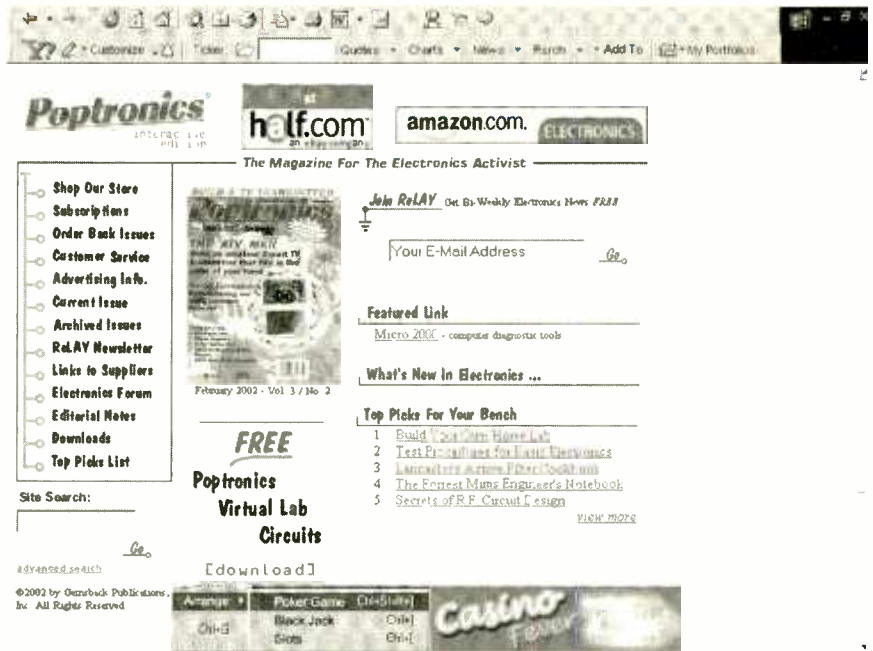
Y! Customize Ticker Quotes Charts News Research Add To My Portfolios

Poptronics interactive edition

half.com an ebay company

amazon.com. ELECTRONICS

The Magazine For The Electronics Activist

Shop Our Store
Subscriptions
Order Back Issues
Customer Service
Advertising Info.
Current Issue
Archived Issues
ReLAY Newsletter
Links to Suppliers
Electronics Forum
Editorial Notes
Downloads
Top Picks List

Poptronics

February 2002 - Vol 3 / No 2

Join ReLAY Get Bi-Weekly Electronics News FREE

Your E-Mail Address

Go

Featured Link

Micro 2000 - computer diagnostic tools

What's New In Electronics ...

Top Picks For Your Bench

1 Build Your Own Home Lab
2 Test Procedures for Basic Electronics
3 Lancaster's Active Filter Cookbook
4 The Forrest Mims Engineer's Notebook
5 Secrets of RF Circuit Design

view more

Site Search:

Go

advanced search

©2002 by Gernsback Publications, Inc. All Rights Reserved

FREE
Poptronics
Virtual Lab
Circuits
[download]

Arrange
Ctrl+G
Poker Game Ctrl+Shift+[
Black Jack Ctrl+]
Slots Ctrl+[
Casino Fever